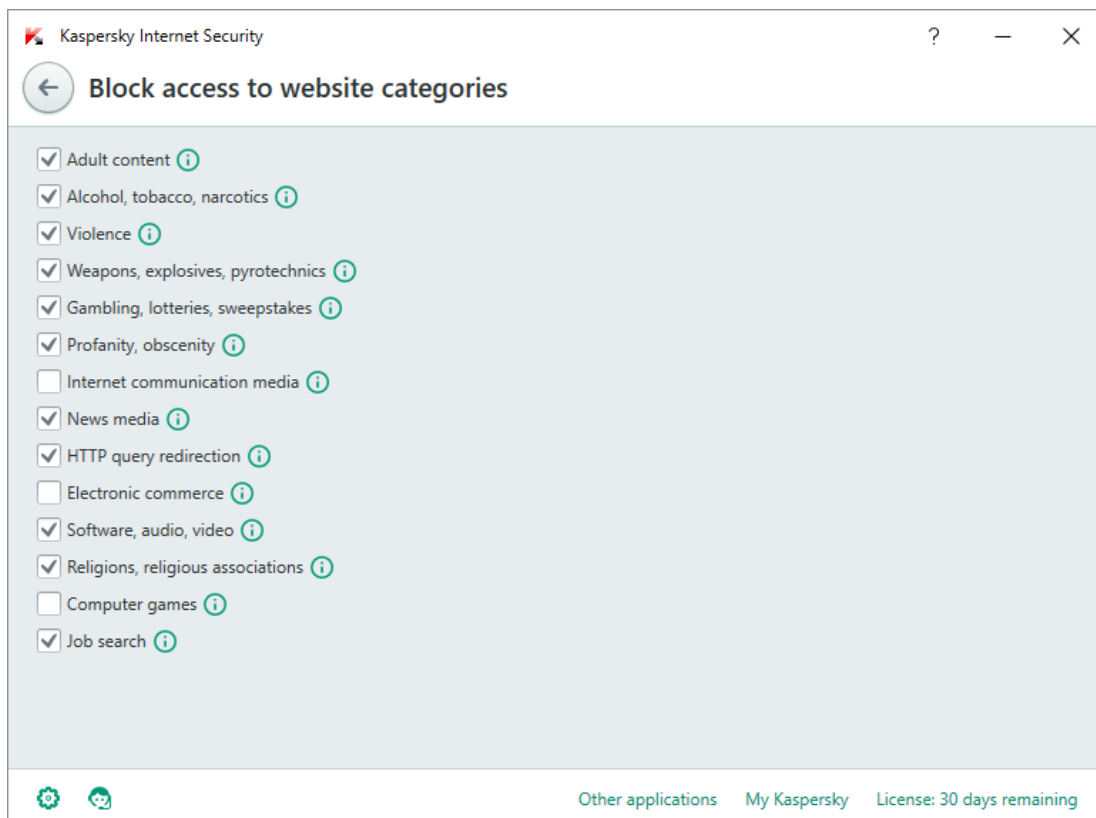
Kaspersky Internet Security

?

Block access to website categories

Adult content
Alcohol, tobacco, narcotics
Violence
Weapons, explosives, pyrotechnics
Gambling, lotteries, sweepstakes
Profanity, obscenity
Internet communication media
News media
HTTP query redirection
Electronic commerce
Software, audio, video
Religions, religious associations
Computer games
Job search

Other applications My Kaspersky License: 30 days remaining